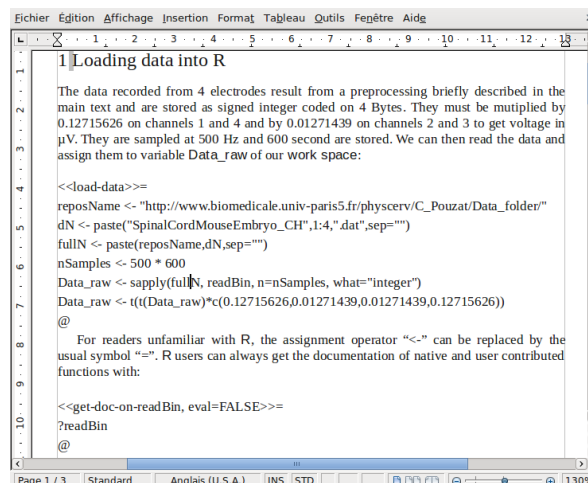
Fichier Édition Affichage Insertion Format Tableau Outils Fenêtre Aide

1 Loading data into R

The data recorded from 4 electrodes result from a preprocessing briefly described in the main text and are stored as signed integer coded on 4 Bytes. They must be mutiplied by 0.12715626 on channels 1 and 4 and by 0.01271439 on channels 2 and 3 to get voltage in µV. They are sampled at 500 Hz and 600 second are stored. We can then read the data and assign them to variable Data_raw of our work space:

<<load-data>>=
reposName <- "http://www.biomedicale.univ-paris5.fr/physcerv/C_Pouzat/Data_folder/"
dN <- paste("SpinalCordMouseEmbryo_CH",1:4,".dat",sep="")
fullN <- paste(reposName,dN,sep="")
nSamples <- 500 * 600
Data_raw <- sapply(fullN, readBin, n=nSamples, what="integer")
Data_raw <- t(t(Data_raw)*c(0.12715626,0.01271439,0.01271439,0.12715626))
@

For readers unfamiliar with R, the assignment operator "<-" can be replaced by the usual symbol "=". R users can always get the documentation of native and user contributed functions with:

<<get-doc-on-readBin, eval=FALSE>>=
?readBin
@

Page 1 / 3 Standard Anglais (U.S.A.) INS STD 130%